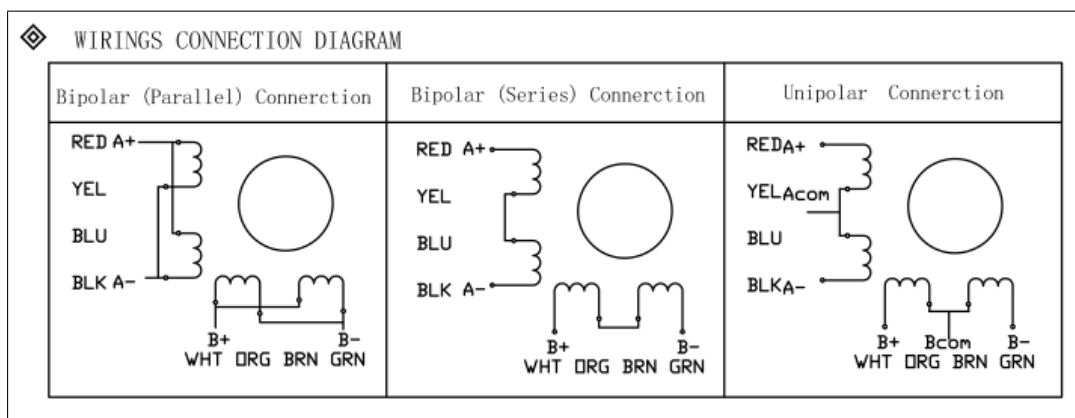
WIRINGS CONNECTION DIAGRAM

| Bipolar (Parallel) Connerction | Bipolar (Series) Connerction | Unipolar Connerction |
|---|---|---|
| RED A+ YEL BLU BLK A- B+ B- WHT ORG BRN GRN | RED A+ YEL BLU BLK A- B+ B- WHT ORG BRN GRN | REDA+ YELAcom BLU BLKA- B+ Bcom B- WHT ORG BRN GRN |